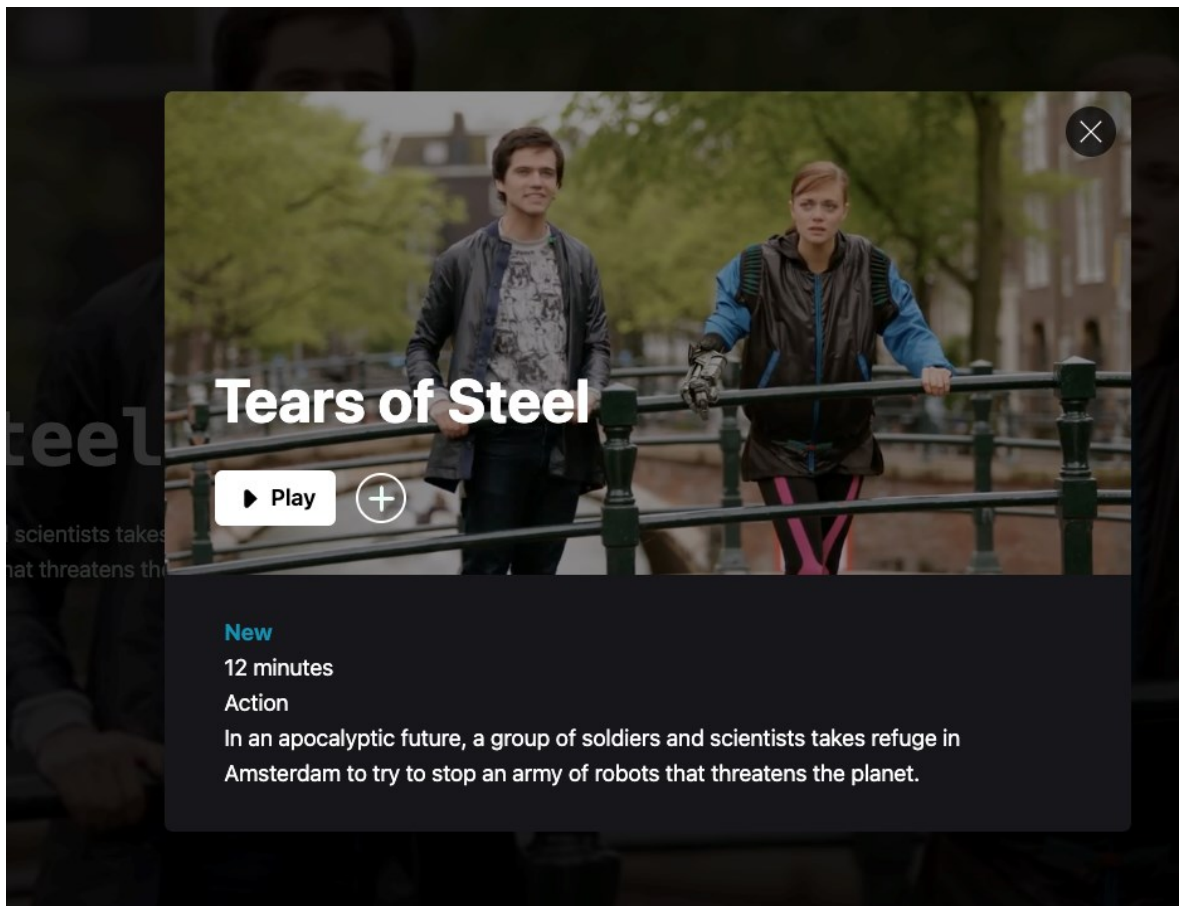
teel

scientists take

at threatens th

Tears of Steel

Play

New

12 minutes

Action

In an apocalyptic future, a group of soldiers and scientists takes refuge in Amsterdam to try to stop an army of robots that threatens the planet.